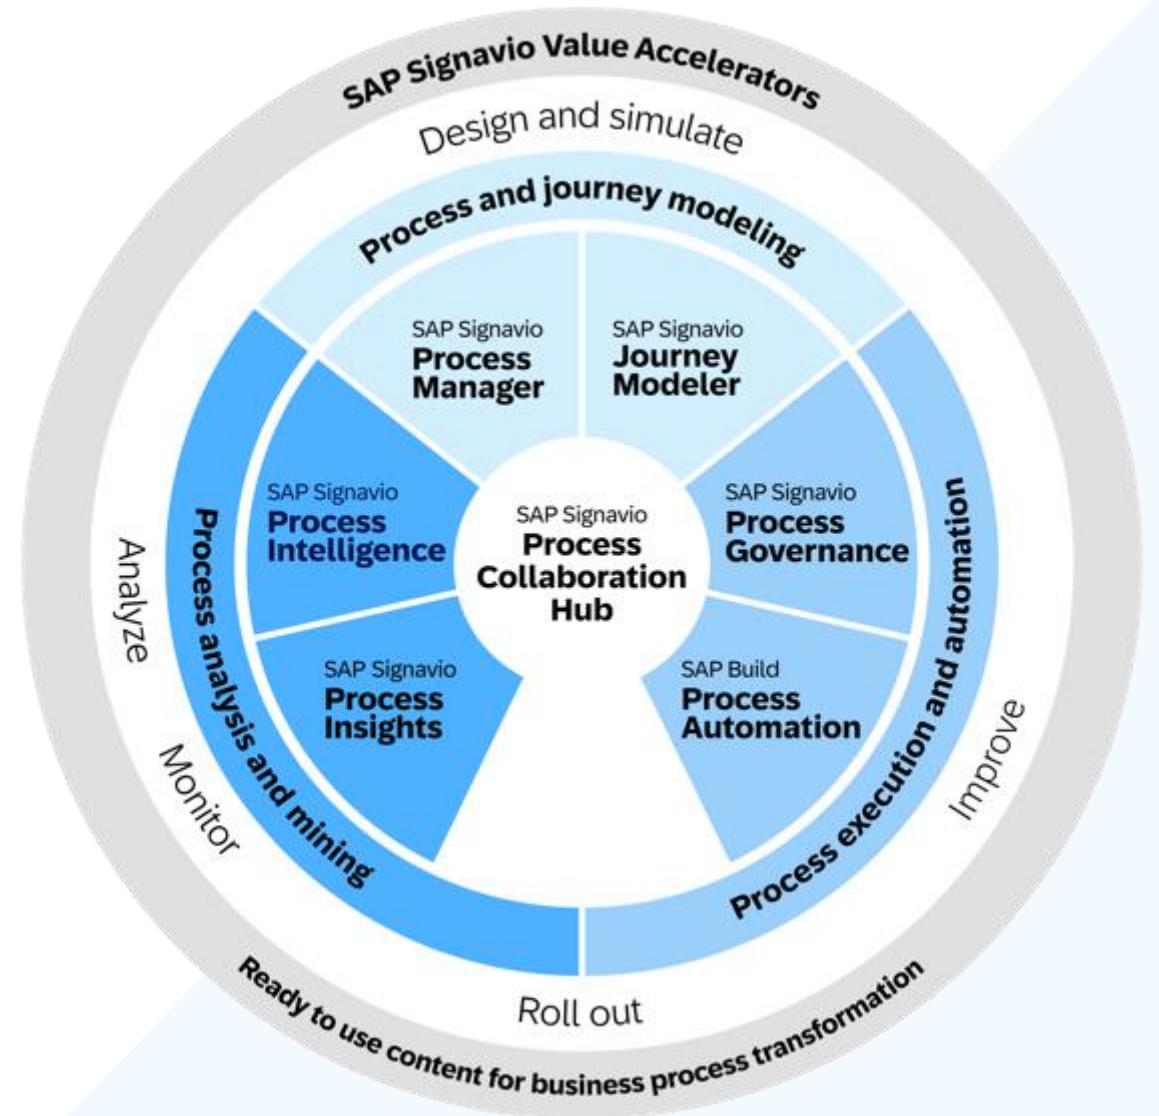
SAP Signavio Value Accelerators

Design and simulate

Process and journey modeling

SAP Signavio
Process Manager

SAP Signavio
Journey Modeler

SAP Signavio
Process Intelligence

SAP Signavio
Process Collaboration Hub

SAP Signavio
Process Governance

SAP Signavio
Process Insights

SAP Build
Process Automation

Analyze

Process analysis and mining

Monitor

Process execution and automation

Improve

Roll out

Ready to use content for business process transformation